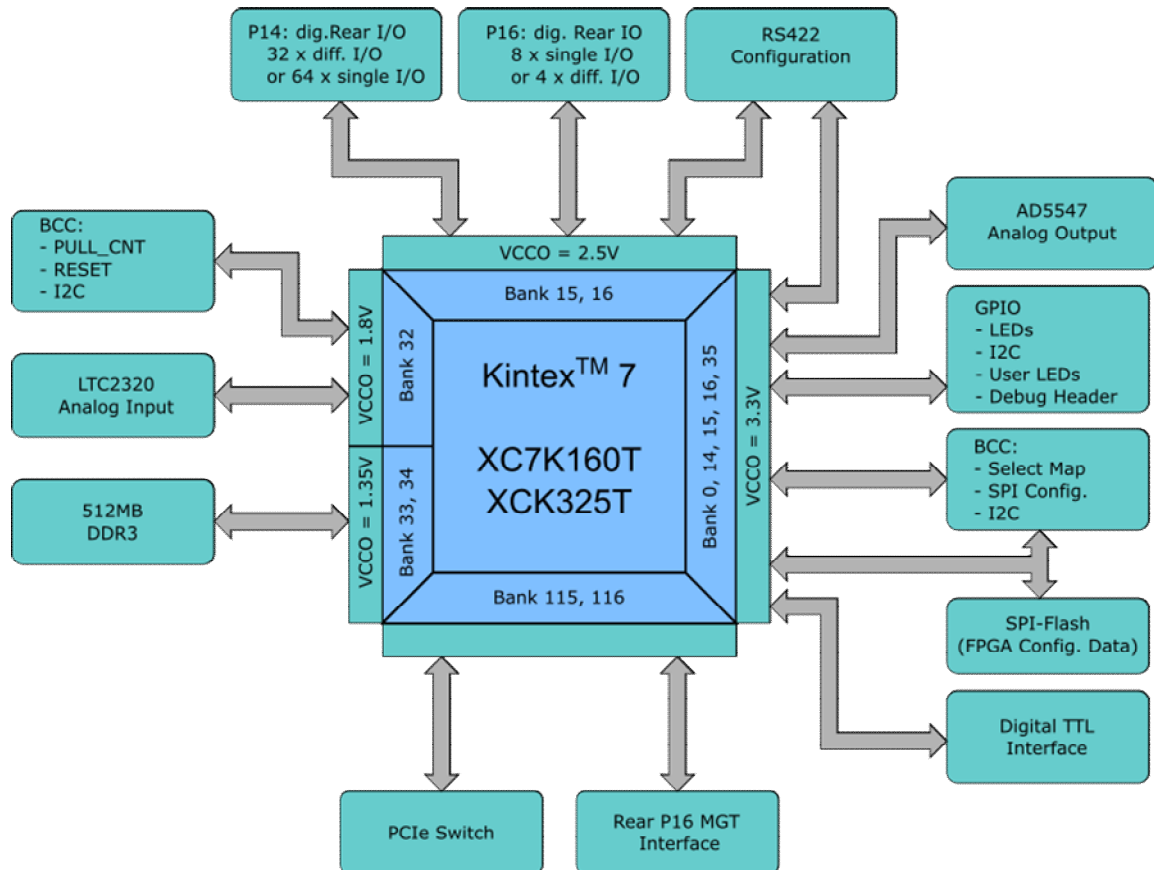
P14: dig.Rear I/O
32 x diff. I/O
or 64 x single I/O

P16: dig. Rear IO
8 x single I/O
or 4 x diff. I/O

RS422
Configuration

BCC:
- PULL_CNT
- RESET
- I2C

LTC2320
Analog Input

512MB
DDR3

VCCO = 2.5V

Bank 15, 16

VCCO = 1.8V

Bank 32

VCCO = 1.35V

Bank 33, 34

Kintex$^{TM}$ 7

XC7K160T
XCK325T

Bank 0, 14, 15, 16, 35

VCCO = 3.3V

Bank 115, 116

AD5547
Analog Output

GPIO
- LEDs
- I2C
- User LEDs
- Debug Header

BCC:
- Select Map
- SPI Config.
- I2C

SPI-Flash
(FPGA Config. Data)

Digital TTL
Interface

PCIe Switch

Rear P16 MGT
Interface